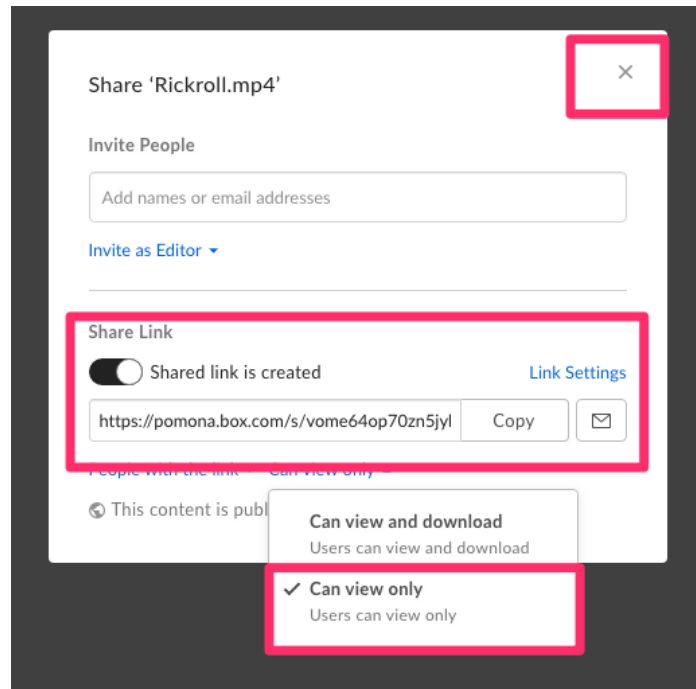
Share 'Rickroll.mp4'

×

Invite People

Add names or email addresses

Invite as Editor ▾

Share Link

Shared link is created

Link Settings

https://pomona.box.com/s/vome64op70zn5jyl

Copy

People with the link    Can view only ▾

This content is publ

Can view and download
Users can view and download

✓ Can view only
Users can view only